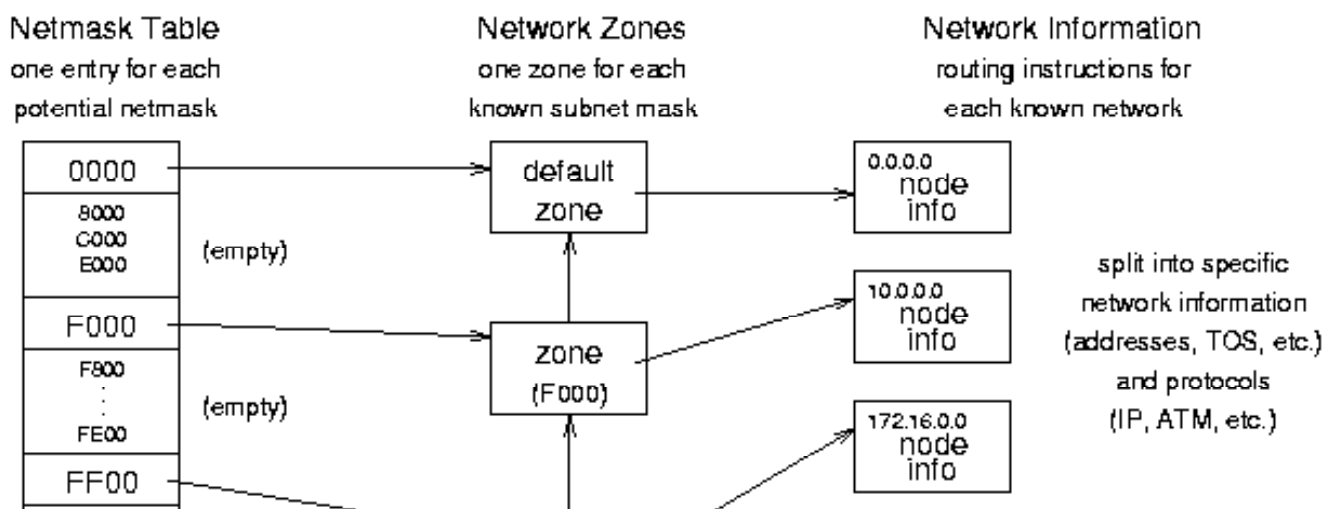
Netmask Table
one entry for each
potential netmask

Network Zones
one zone for each
known subnet mask

Network Information
routing instructions for
each known network

0000

8000
C000
E000

(empty)

F000

F800
.
.
FE00

(empty)

FF00

default
zone

zone
(F000)

0.0.0.0
node
info

10.0.0.0
node
info

172.16.0.0
node
info

split into specific
network information
(addresses, TOS, etc.)
and protocols
(IP, ATM, etc.)